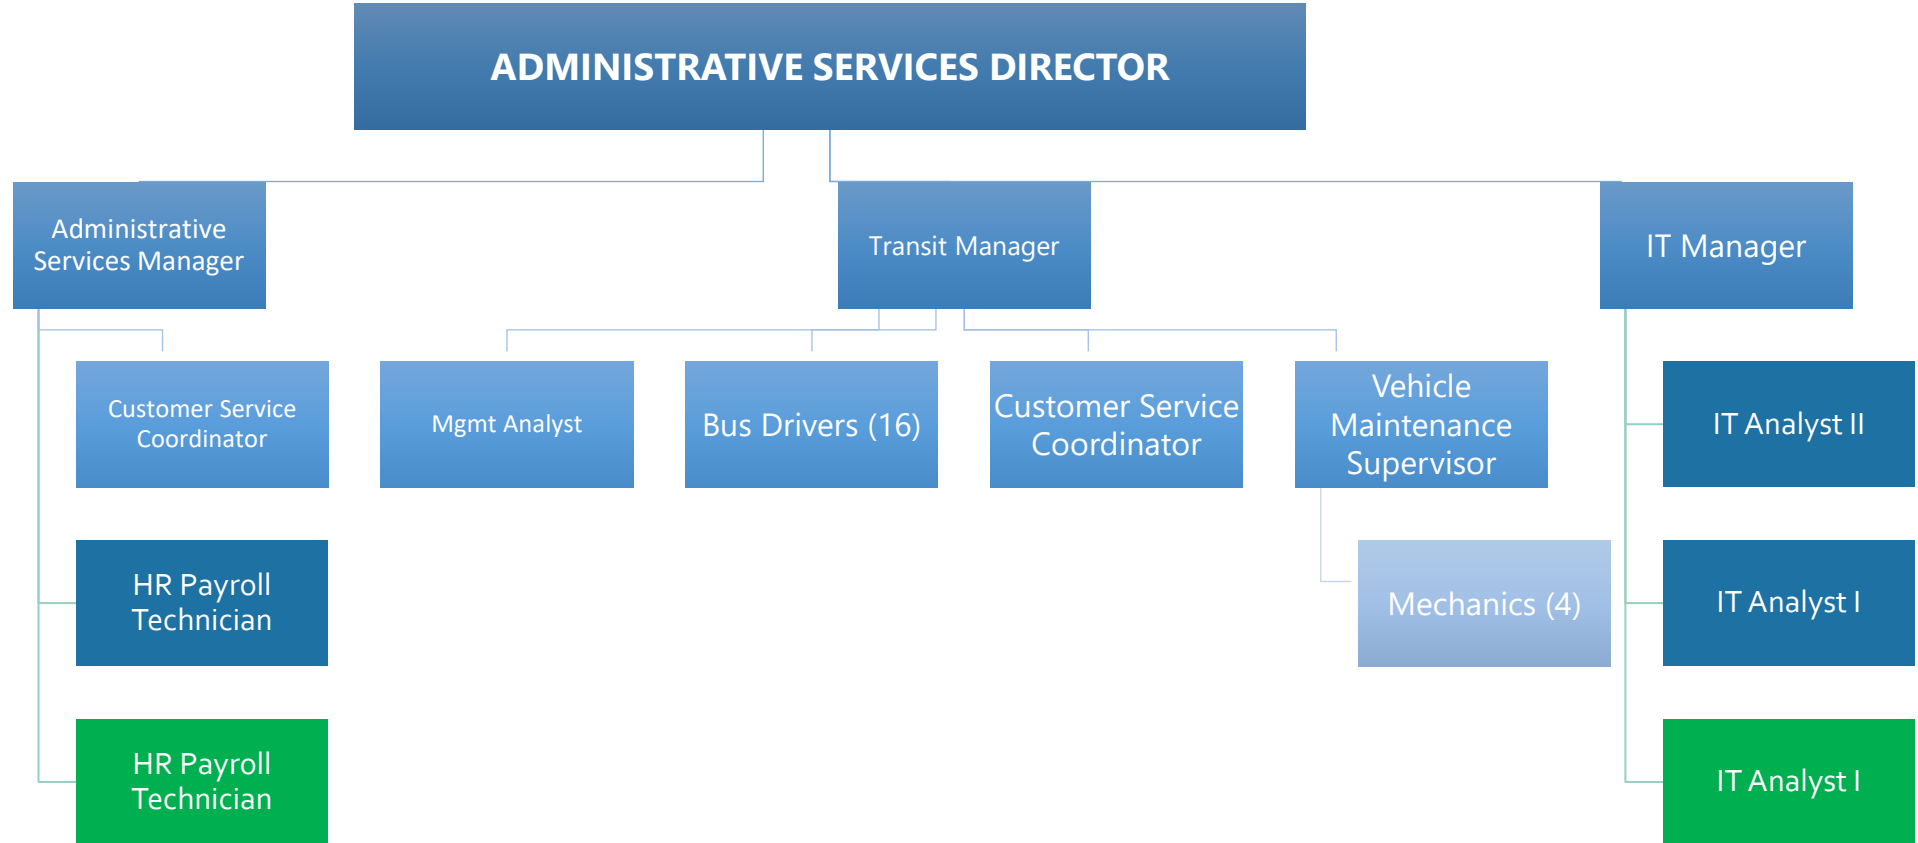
ADMINISTRATIVE SERVICES DIRECTOR

Administrative Services Manager

Customer Service Coordinator

HR Payroll Technician

HR Payroll Technician

Transit Manager

Mgmt Analyst

Bus Drivers (16)

Customer Service Coordinator

Vehicle Maintenance Supervisor

Mechanics (4)

IT Manager

IT Analyst II

IT Analyst I

IT Analyst I